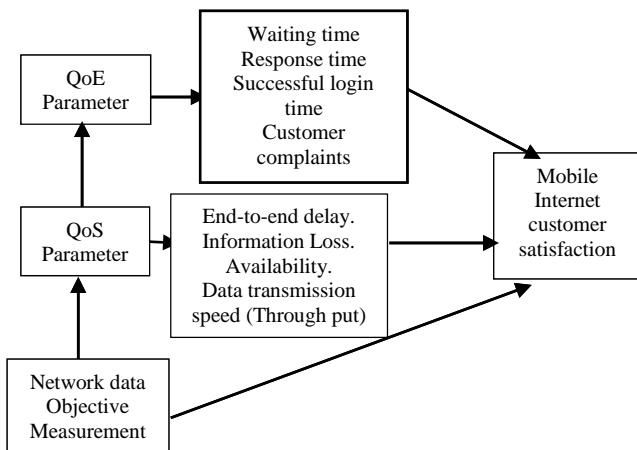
QoE Parameter

Waiting time
Response time
Successful login time
Customer complaints

QoS Parameter

End-to-end delay.
Information Loss.
Availability.
Data transmission speed (Through put)

Mobile Internet customer satisfaction

Network data Objective Measurement